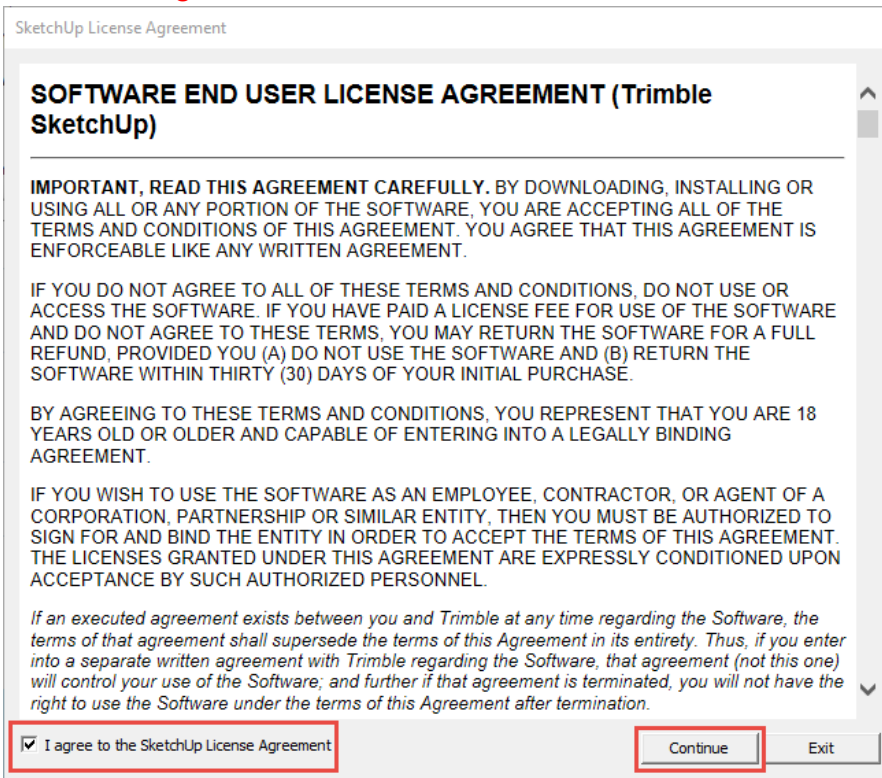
SketchUp License Agreement

SOFTWARE END USER LICENSE AGREEMENT (Trimble SketchUp)

IMPORTANT, READ THIS AGREEMENT CAREFULLY. BY DOWNLOADING, INSTALLING OR USING ALL OR ANY PORTION OF THE SOFTWARE, YOU ARE ACCEPTING ALL OF THE TERMS AND CONDITIONS OF THIS AGREEMENT. YOU AGREE THAT THIS AGREEMENT IS ENFORCEABLE LIKE ANY WRITTEN AGREEMENT.

IF YOU DO NOT AGREE TO ALL OF THESE TERMS AND CONDITIONS, DO NOT USE OR ACCESS THE SOFTWARE. IF YOU HAVE PAID A LICENSE FEE FOR USE OF THE SOFTWARE AND DO NOT AGREE TO THESE TERMS, YOU MAY RETURN THE SOFTWARE FOR A FULL REFUND, PROVIDED YOU (A) DO NOT USE THE SOFTWARE AND (B) RETURN THE SOFTWARE WITHIN THIRTY (30) DAYS OF YOUR INITIAL PURCHASE.

BY AGREEING TO THESE TERMS AND CONDITIONS, YOU REPRESENT THAT YOU ARE 18 YEARS OLD OR OLDER AND CAPABLE OF ENTERING INTO A LEGALLY BINDING AGREEMENT.

IF YOU WISH TO USE THE SOFTWARE AS AN EMPLOYEE, CONTRACTOR, OR AGENT OF A CORPORATION, PARTNERSHIP OR SIMILAR ENTITY, THEN YOU MUST BE AUTHORIZED TO SIGN FOR AND BIND THE ENTITY IN ORDER TO ACCEPT THE TERMS OF THIS AGREEMENT. THE LICENSES GRANTED UNDER THIS AGREEMENT ARE EXPRESSLY CONDITIONED UPON ACCEPTANCE BY SUCH AUTHORIZED PERSONNEL.

If an executed agreement exists between you and Trimble at any time regarding the Software, the terms of that agreement shall supersede the terms of this Agreement in its entirety. Thus, if you enter into a separate written agreement with Trimble regarding the Software, that agreement (not this one) will control your use of the Software; and further if that agreement is terminated, you will not have the right to use the Software under the terms of this Agreement after termination.

I agree to the SketchUp License Agreement

Continue

Exit